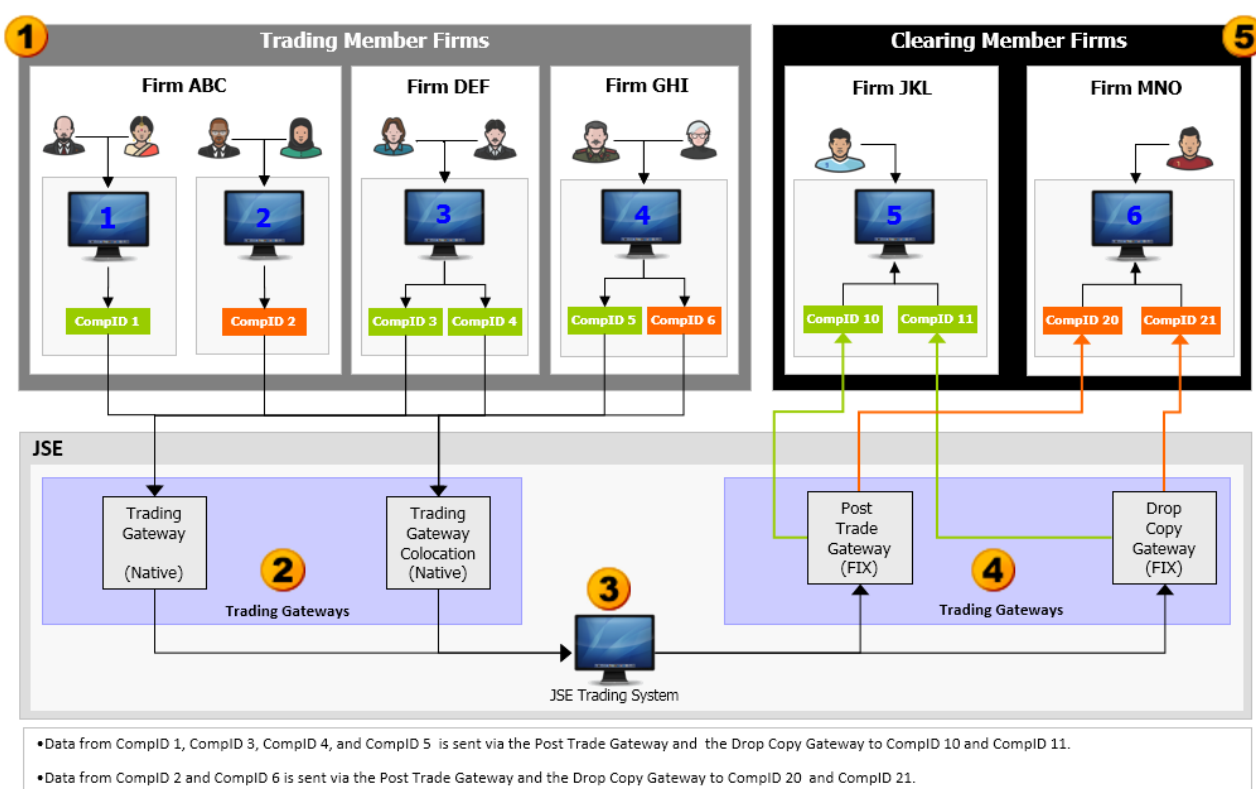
1

Trading Member Firms

Firm ABC

1

CompID 1

2

CompID 2

Firm DEF

3

CompID 3

CompID 4

Firm GHI

4

CompID 5

CompID 6

Clearing Member Firms

5

Firm JKL

5

CompID 10

CompID 11

Firm MNO

6

CompID 20

CompID 21

JSE

Trading Gateway (Native)

Trading Gateway Colocation (Native)

2

Trading Gateways

3

JSE Trading System

Post Trade Gateway (FIX)

4

Drop Copy Gateway (FIX)

Trading Gateways

•Data from CompID 1, CompID 3, CompID 4, and CompID 5 is sent via the Post Trade Gateway and the Drop Copy Gateway to CompID 10 and CompID 11.

•Data from CompID 2 and CompID 6 is sent via the Post Trade Gateway and the Drop Copy Gateway to CompID 20 and CompID 21.